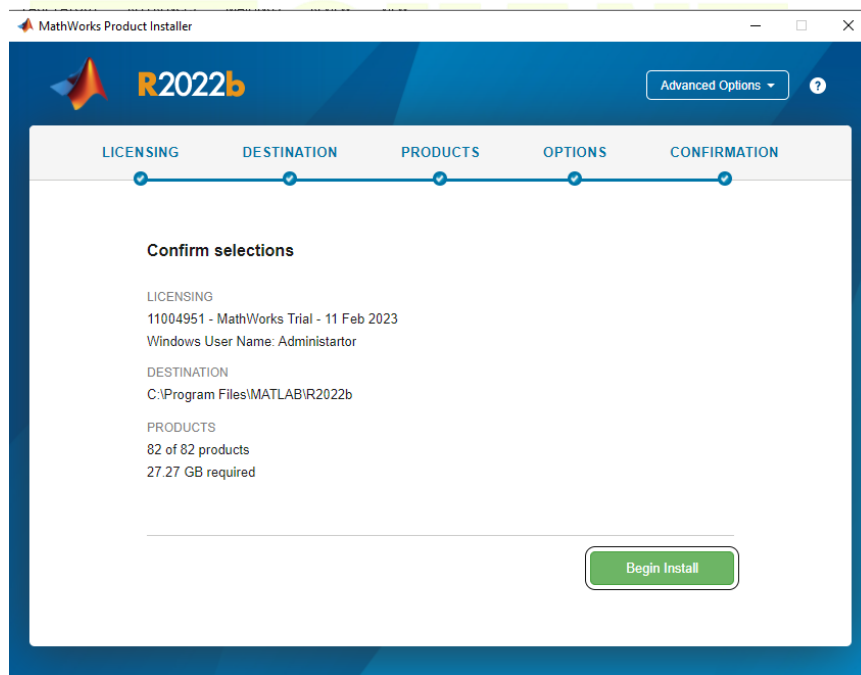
MathWorks Product Installer

R2022b

Advanced Options

?

LICENSING DESTINATION PRODUCTS OPTIONS CONFIRMATION

Confirm selections

LICENSING
11004951 - MathWorks Trial - 11 Feb 2023
Windows User Name: Administartor

DESTINATION
C:\Program Files\MATLAB\R2022b

PRODUCTS
82 of 82 products
27.27 GB required

Begin Install